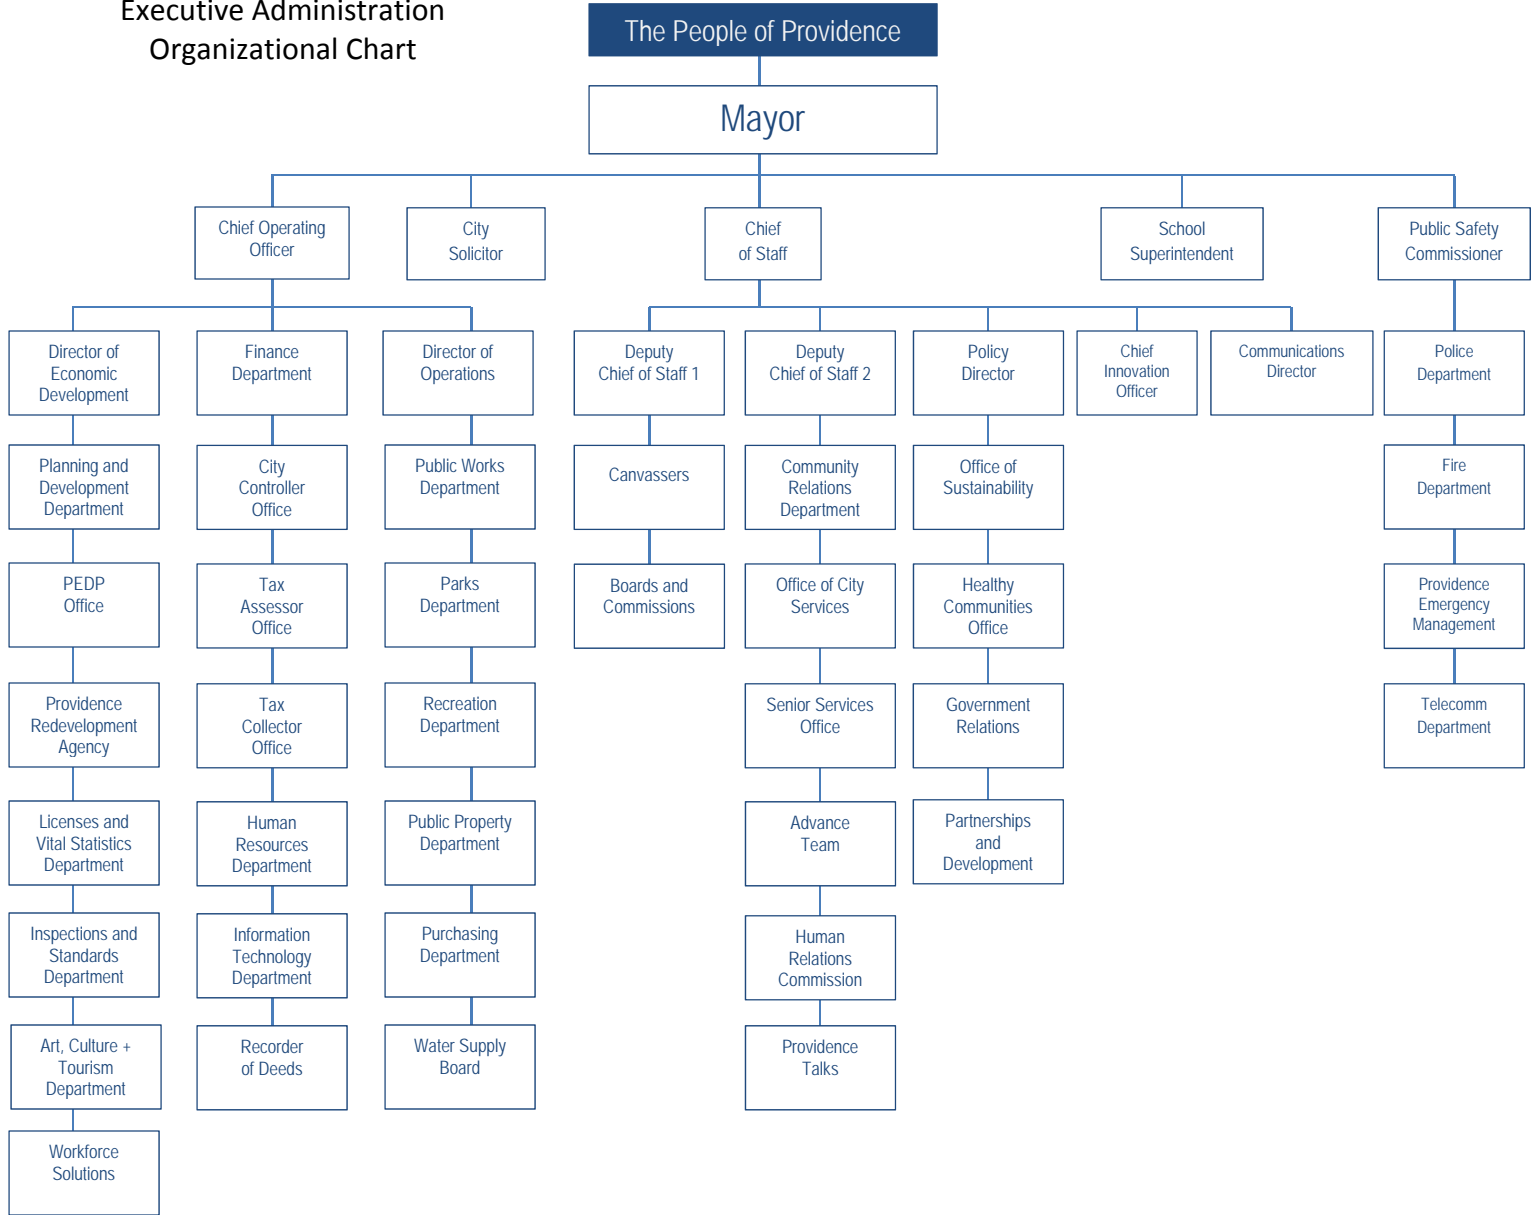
Executive Administration
Organizational Chart

The People of Providence

Mayor

Chief Operating Officer

City Solicitor

Chief of Staff

School Superintendent

Public Safety Commissioner

Director of Economic Development

Planning and Development Department

PEDP Office

Providence Redevelopment Agency

Licenses and Vital Statistics Department

Inspections and Standards Department

Art, Culture + Tourism Department

Workforce Solutions

Finance Department

City Controller Office

Tax Assessor Office

Tax Collector Office

Human Resources Department

Information Technology Department

Recorder of Deeds

Director of Operations

Public Works Department

Parks Department

Recreation Department

Public Property Department

Purchasing Department

Water Supply Board

Deputy Chief of Staff 1

Canvassers

Boards and Commissions

Deputy Chief of Staff 2

Community Relations Department

Office of City Services

Senior Services Office

Advance Team

Human Relations Commission

Providence Talks

Policy Director

Office of Sustainability

Healthy Communities Office

Government Relations

Partnerships and Development

Chief Innovation Officer

Communications Director

Police Department

Fire Department

Providence Emergency Management

Telecomm Department